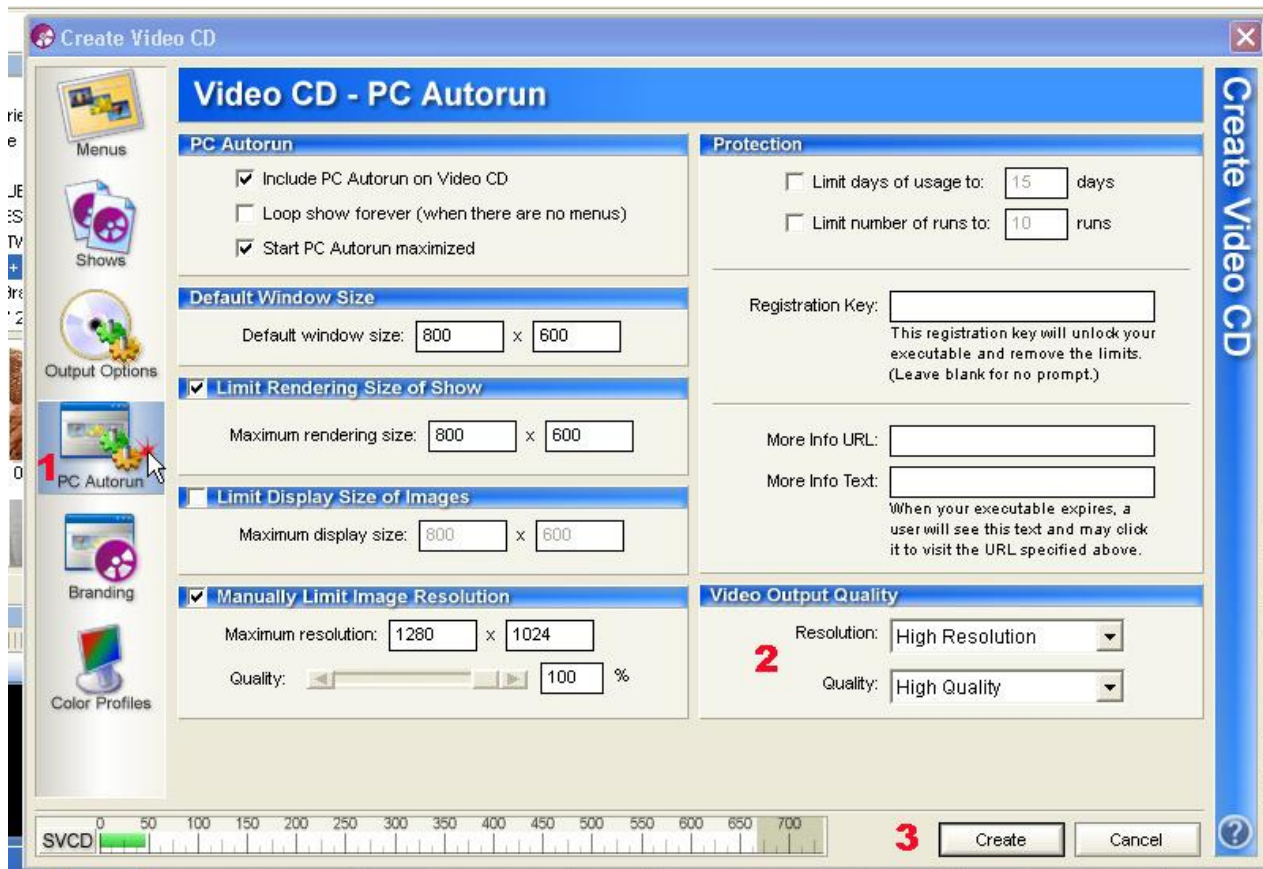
Create Video CD

Menus

Shows

Output Options

1

PC Autorun

Branding

Color Profiles

Video CD - PC Autorun

PC Autorun

☑ Include PC Autorun on Video CD

☐ Loop show forever (when there are no menus)

☑ Start PC Autorun maximized

Default Window Size

Default window size: 800 x 600

☑ Limit Rendering Size of Show

Maximum rendering size: 800 x 600

☐ Limit Display Size of Images

Maximum display size: 800 x 600

☑ Manually Limit Image Resolution

Maximum resolution: 1280 x 1024

Quality: 100 %

Protection

☐ Limit days of usage to: 15 days

☐ Limit number of runs to: 10 runs

Registration Key:

This registration key will unlock your executable and remove the limits. (Leave blank for no prompt.)

More Info URL:

More Info Text:

When your executable expires, a user will see this text and may click it to visit the URL specified above.

Video Output Quality

2

Resolution: High Resolution

Quality: High Quality

Create Video CD

SVCD 0 50 100 150 200 250 300 350 400 450 500 550 600 650 700

3

Create

Cancel

?